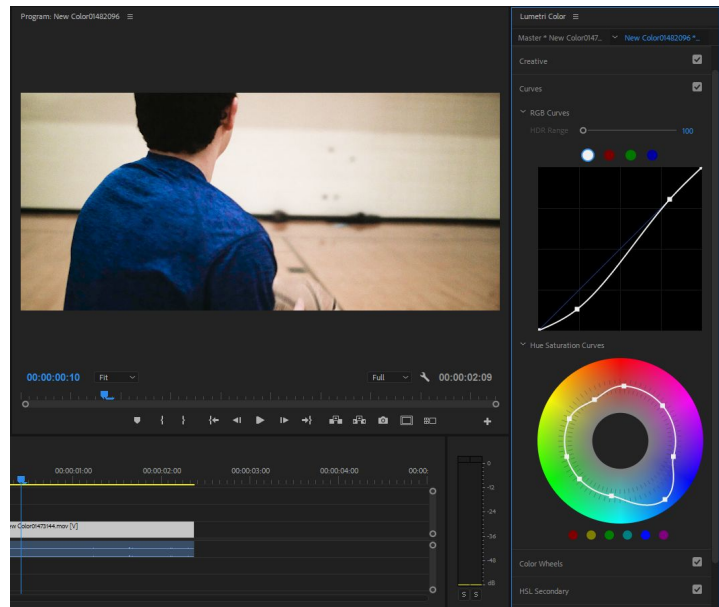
Program: New Color01482096 ≡

00:00:00:10 Fit Full 00:00:02:09

00:00:01:00 00:00:02:00 00:00:03:00 00:00:04:00 00:00:

w Color01475144.mov [V]

0
-12
-24
-36
-48
dB
S S

Lumetri Color ≡

Master * New Color0147... New Color01482096 *...

Creative

Curves

RGB Curves

HDR Range 100

Hue Saturation Curves

Color Wheels

HSL Secondary